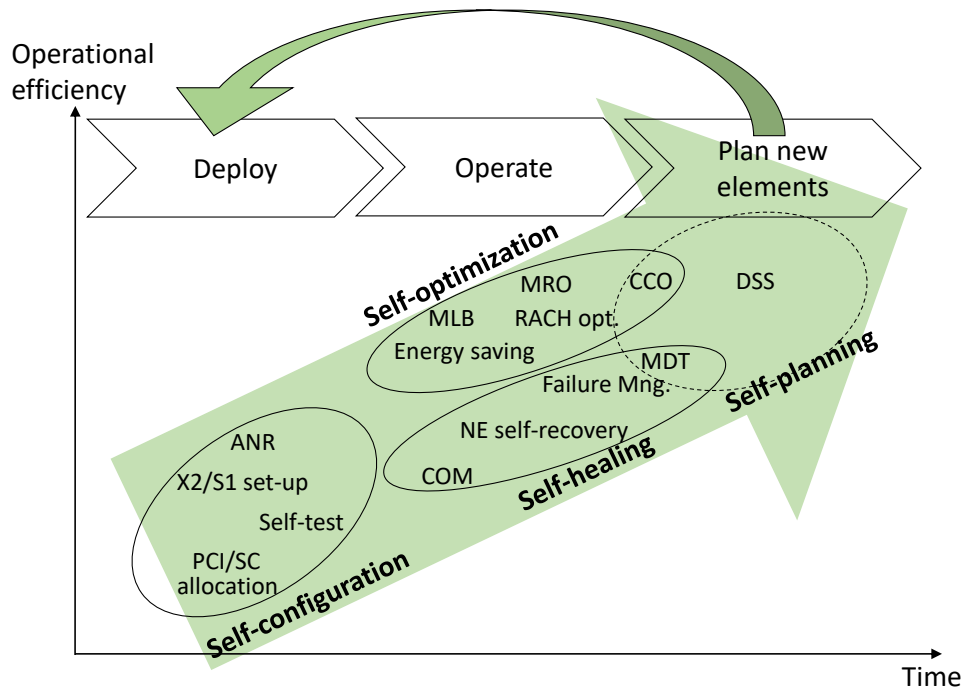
Operational efficiency

Deploy

Operate

Plan new elements

Self-optimization

MRO

CCO

DSS

MLB

RACH opt.

Energy saving

MDT

Failure Mng.

Self-planning

ANR

NE self-recovery

X2/S1 set-up

COM

Self-healing

Self-test

PCI/SC allocation

Self-configuration

Time